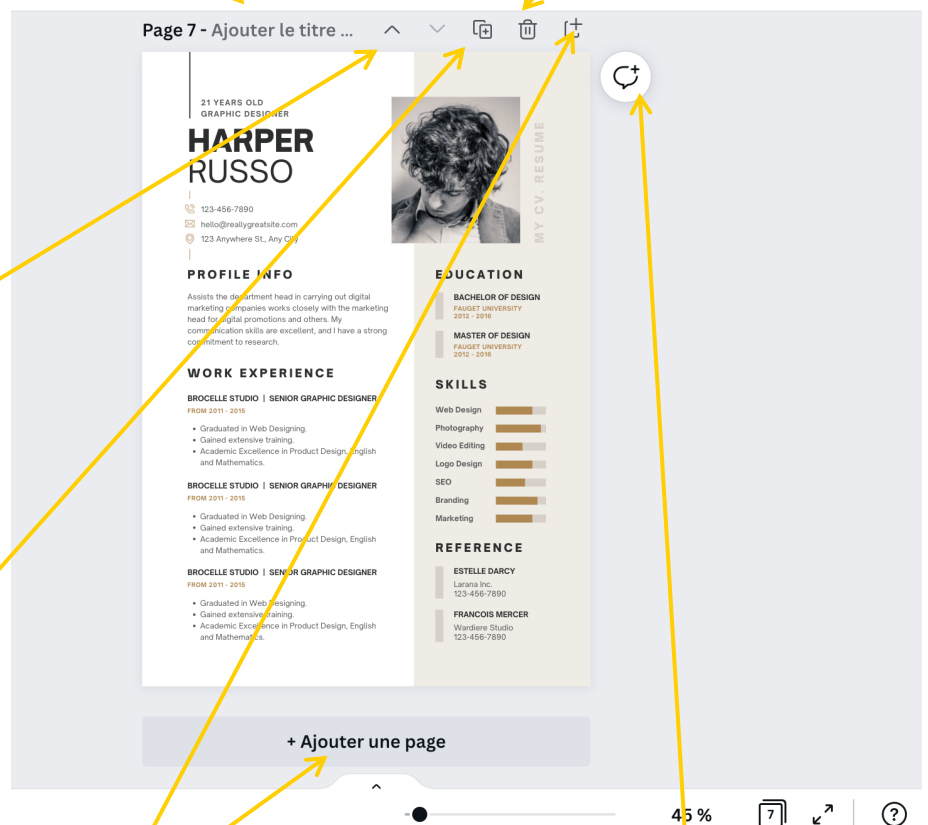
Page 7 - Ajouter le titre ...

21 YEARS OLD
GRAPHIC DESIGNER

HARPER
RUSSO

123-456-7890
hello@reallygreatsite.com
123 Anywhere St., Any City

MY CV. RESUME

PROFILE INFO

Assists the department head in carrying out digital marketing companies works closely with the marketing head for digital promotions and others. My communication skills are excellent, and I have a strong commitment to research.

WORK EXPERIENCE

BROCELLE STUDIO | SENIOR GRAPHIC DESIGNER
FROM 2011 - 2015

• Graduated in Web Designing.
• Gained extensive training.
• Academic Excellence in Product Design, English and Mathematics.

BROCELLE STUDIO | SENIOR GRAPHIC DESIGNER
FROM 2011 - 2015

• Graduated in Web Designing.
• Gained extensive training.
• Academic Excellence in Product Design, English and Mathematics.

BROCELLE STUDIO | SENIOR GRAPHIC DESIGNER
FROM 2011 - 2015

• Graduated in Web Designing.
• Gained extensive training.
• Academic Excellence in Product Design, English and Mathematics.

EDUCATION

BACHELOR OF DESIGN
FAUGET UNIVERSITY
2012 - 2016

MASTER OF DESIGN
FAUGET UNIVERSITY
2012 - 2016

SKILLS

Web Design
Photography
Video Editing
Logo Design
SEO
Branding
Marketing

REFERENCE

ESTELLE DARCY
Larana Inc.
123-456-7890

FRANCOIS MERCER
Wardiere Studio
123-456-7890

+ Ajouter une page

45 %
7
?